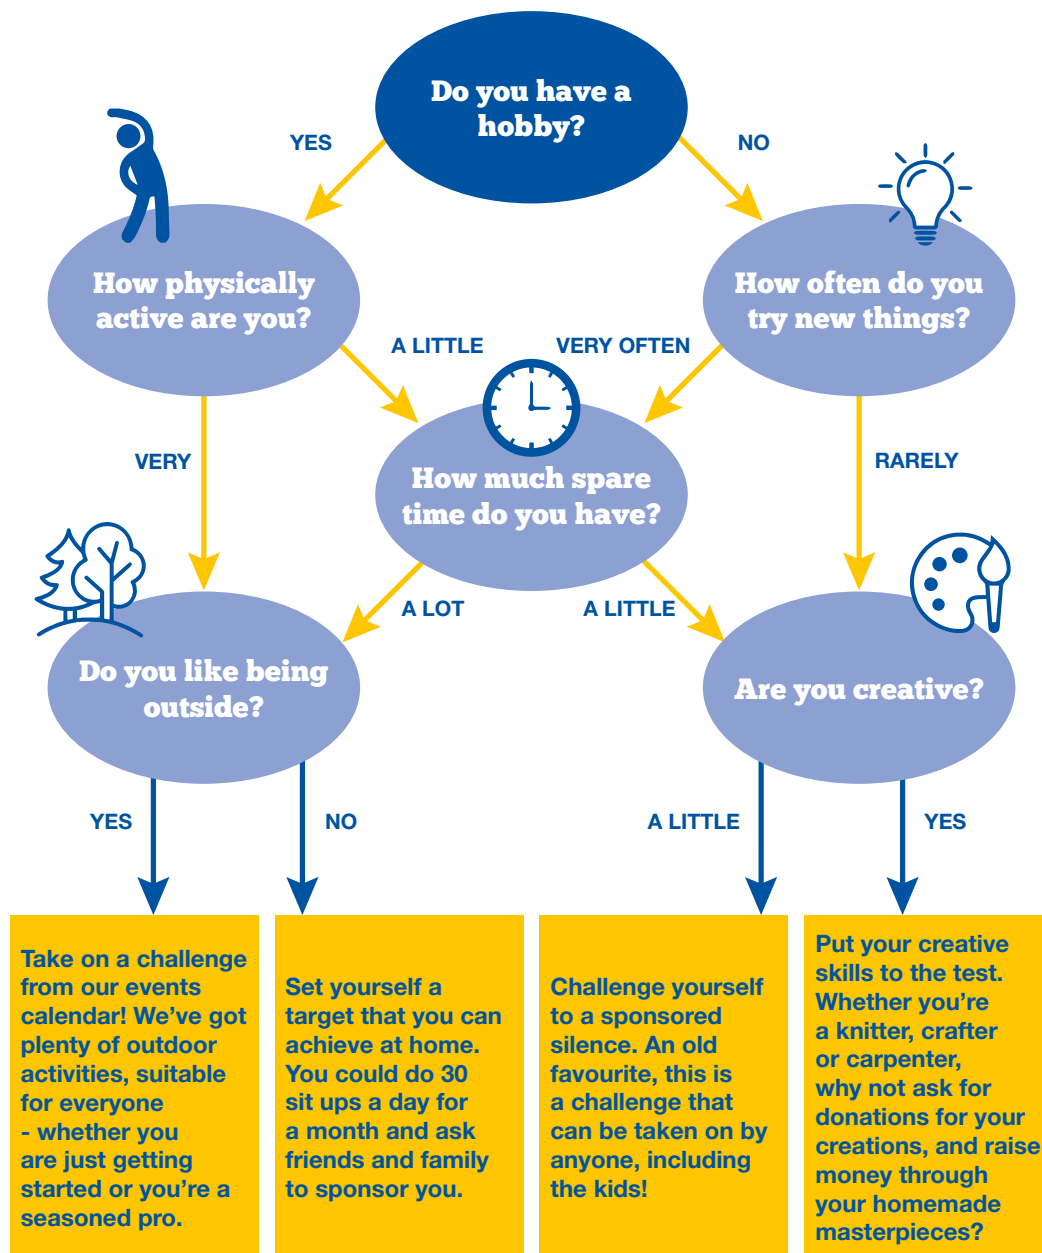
Do you have a hobby?

YES

NO

How physically active are you?

How often do you try new things?

A LITTLE

VERY OFTEN

VERY

How much spare time do you have?

RARELY

A LOT

A LITTLE

Do you like being outside?

Are you creative?

YES

NO

A LITTLE

YES

Take on a challenge from our events calendar! We've got plenty of outdoor activities, suitable for everyone - whether you are just getting started or you're a seasoned pro.

Set yourself a target that you can achieve at home. You could do 30 sit ups a day for a month and ask friends and family to sponsor you.

Challenge yourself to a sponsored silence. An old favourite, this is a challenge that can be taken on by anyone, including the kids!

Put your creative skills to the test. Whether you're a knitter, crafter or carpenter, why not ask for donations for your creations, and raise money through your homemade masterpieces?